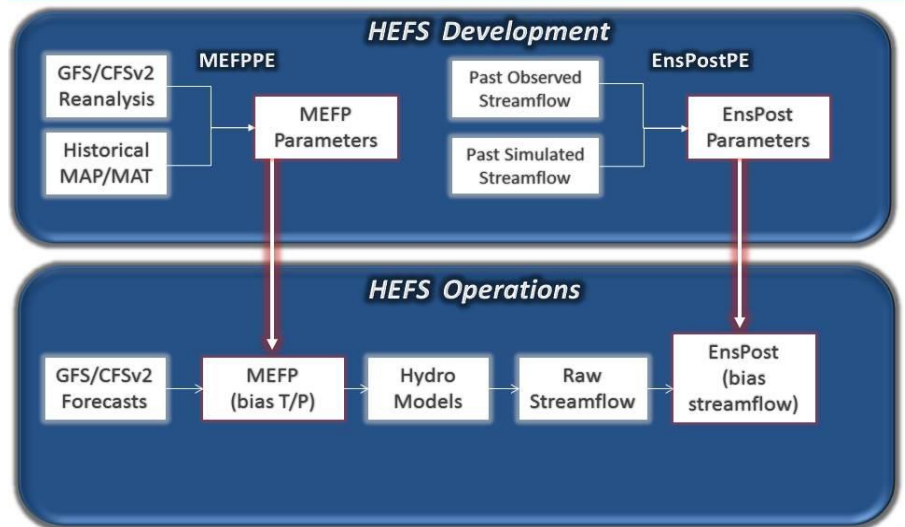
HEFS Development

MEFPPE

GFS/CFSv2 Reanalysis

Historical MAP/MAT

MEFP Parameters

EnsPostPE

Past Observed Streamflow

Past Simulated Streamflow

EnsPost Parameters

HEFS Operations

GFS/CFSv2 Forecasts

MEFP (bias T/P)

Hydro Models

Raw Streamflow

EnsPost (bias streamflow)